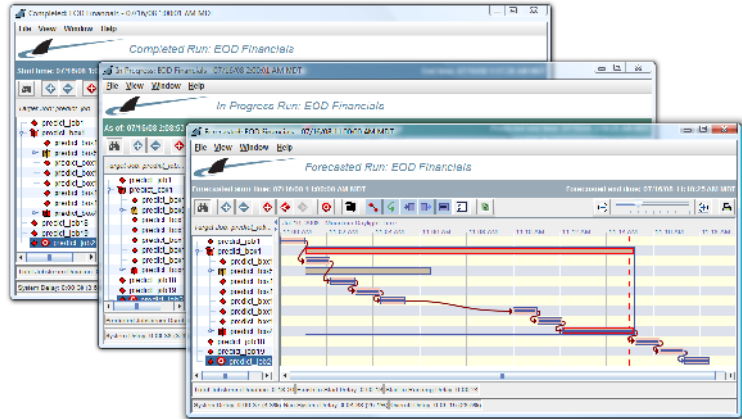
Completed: EOD Financials - 07/16/08 10:01 AM MDT

File View Window Help

Completed Run: EOD Financials

Start time: 07/16/08

predict_job1
predict_box1
predict_box
predict_box
predict_box
predict_box
predict_box
predict_box
predict_box
predict_job3
predict_job3
predict_job7

System Delay: 0:00:06

In Progress: EOD Financials - 07/16/08 2:08 AM MDT

File View Window Help

In Progress Run: EOD Financials

As of: 07/16/08 2:08:5

predict_job1
predict_box1
predict_box
predict_box
predict_box
predict_box
predict_box
predict_box
predict_job
predict_job

Forecast: EOD Financials - 07/16/08 11:00 AM MDT

File View Window Help

Forecasted Run: EOD Financials

Forecasted run time: 07/16/08 1:00:00 AM MDT

Forecasted end time: 07/16/08 11:10:25 AM MDT

predict_job1
predict_box1
predict_box2
predict_box
predict_box
predict_box
predict_box
predict_box
predict_box
predict_box
predict_job18
predict_job19
predict_job2

11:00 AM
11:02 AM
11:04 AM
11:06 AM
11:08 AM
11:10 AM
11:12 AM
11:14 AM
11:16 AM
11:18 AM